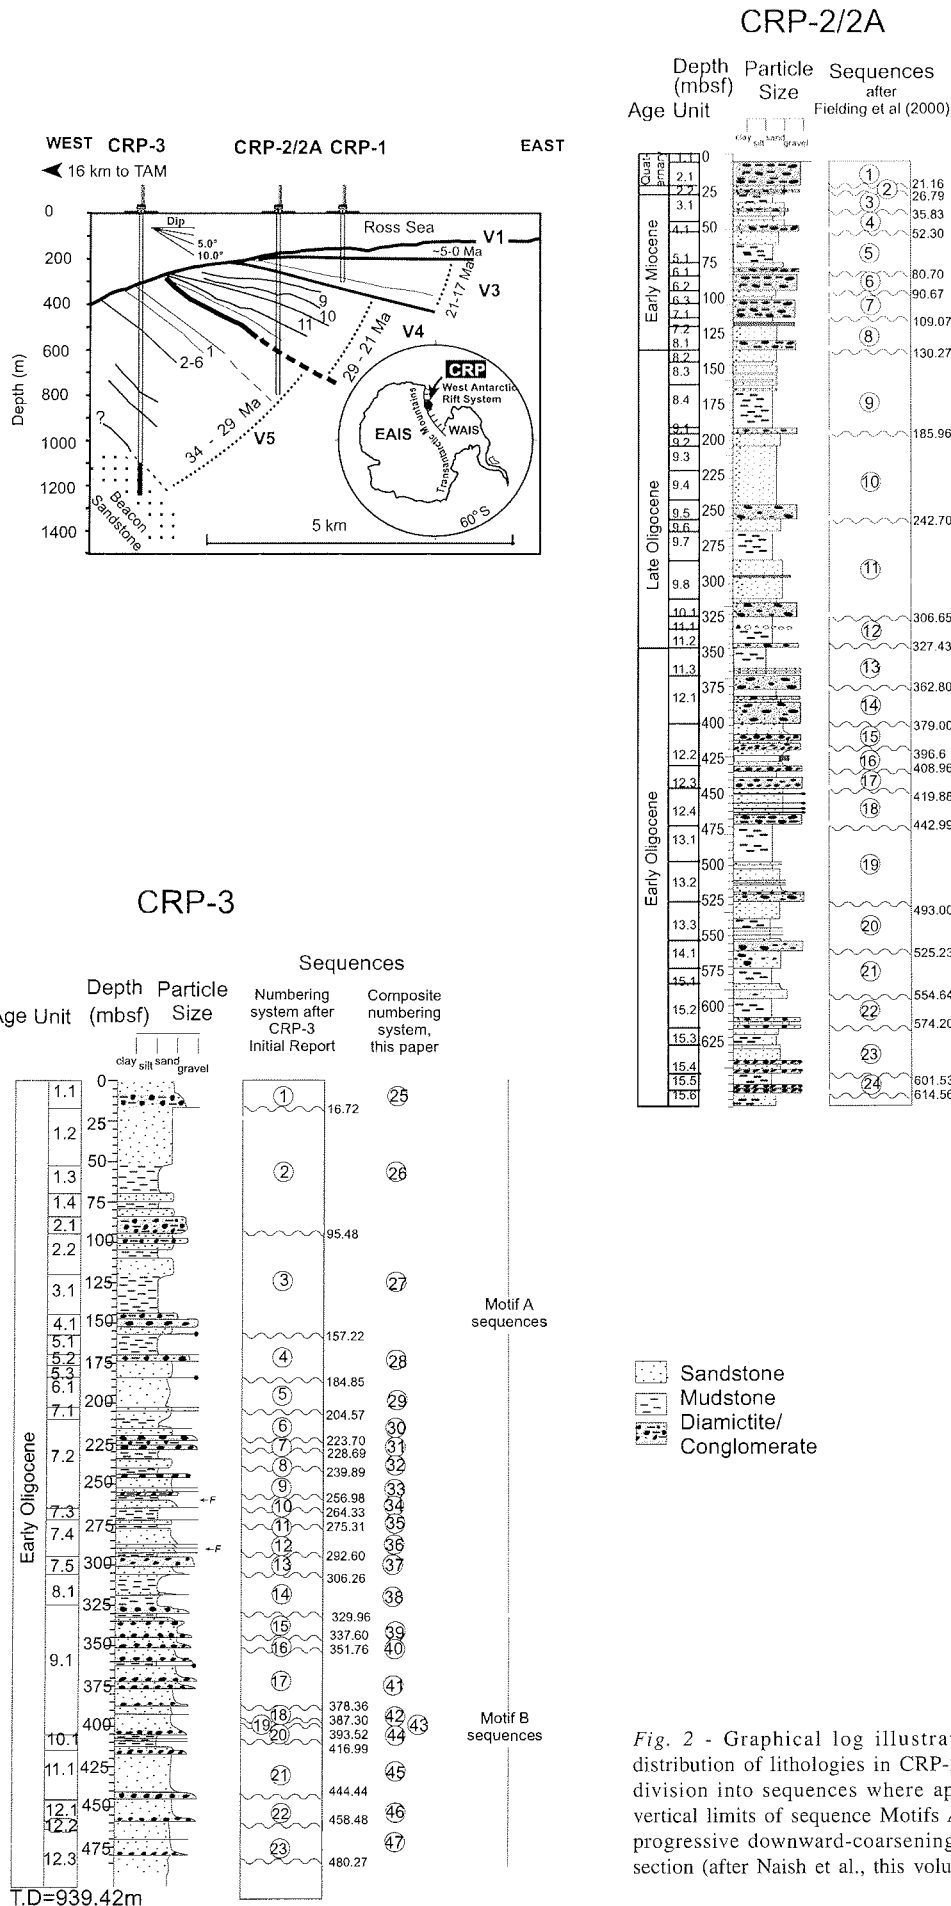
WEST CRP-3 CRP-2/2A CRP-1 EAST

16 km to TAM

0
200
400
600
800
1000
1200
1400

Depth (m)

Dip
5.0°
10.0°

Ross Sea
V1
~5.0 Ma
V3
21-17 Ma
9
10
11
2-6
1
V4
29 - 21 Ma
34 - 29 Ma
V5
?
Beacon Sandstone
5 km

CRP
West Antarctic Rift System
Transantarctic Mountains
EAIS
WAIS
60°S

CRP-2/2A

Age Unit Depth (mbsf) Particle Size Sequences after Fielding et al (2000)

clay silt sand gravel

Quaternary Early Miocene Late Oligocene Early Oligocene

1.1 2.1 2.2 3.1 4.1 5.1 6.1 6.2 6.3 7.1 7.2 8.1 8.2 8.3 8.4 9.1 9.2 9.3 9.4 9.5 9.6 9.7 9.8 10.1 11.1 11.2 11.3 12.1 12.2 12.3 12.4 13.1 13.2 13.3 14.1 15.1 15.2 15.3 15.4 15.5 15.6

0 25 50 75 100 125 150 175 200 225 250 275 300 325 350 375 400 425 450 475 500 525 550 575 600 625

1 2 21.16 26.79 3 35.83 4 52.30 5 6 80.70 7 90.67 109.07 8 130.27 9 185.96 10 242.70 11 306.65 12 327.43 13 362.80 14 379.00 15 396.6 16 408.96 17 419.88 18 442.99 19 493.00 20 525.23 21 554.64 22 574.20 23 601.53 24 614.56

CRP-3

Sequences

Age Unit (mbsf) Depth Particle Size

Numbering system after CRP-3 Initial Report

Composite numbering system, this paper

clay silt sand gravel

Early Oligocene

1.1 1.2 1.3 1.4 2.1 2.2 3.1 4.1 5.1 5.2 5.3 6.1 7.1 7.2 7.3 7.4 7.5 8.1 9.1 10.1 11.1 12.1 12.2 12.3

0 25 50 75 100 125 150 175 200 225 250 275 300 325 350 375 400 425 450 475

F
F

1 16.72 25
2 26
95.48
3 27
157.22
4 28
184.85
5 29
204.57
6 30
223.70 7 31
228.69
8 32
239.89
9 33
256.98 10 34
264.33
11 35
275.31
12 36
292.60 13 37
306.26
14 38
329.96
15 39
337.60 16 40
351.76
17 41
378.36 18 42
387.30 19 43
393.52 20 44
416.99
21 45
444.44
22 46
458.48
23 47
480.27

Motif A sequences

Motif B sequences

T.D=939.42m

Sandstone
Mudstone
Diamictite/ Conglomerate

Fig. 2 - Graphical log illustra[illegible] distribution of lithologies in CRP-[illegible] division into sequences where ap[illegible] vertical limits of sequence Motifs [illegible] progressive downward-coarsening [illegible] section (after Naish et al., this volu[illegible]